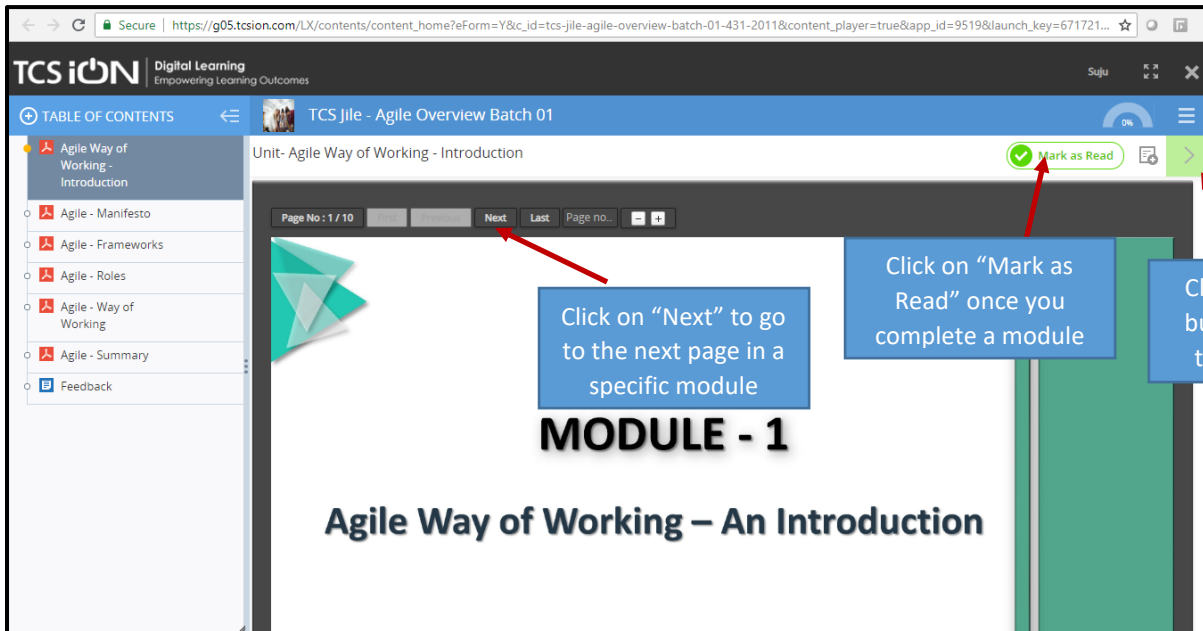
Secure | https://g05.tcsion.com/LX/contents/content_home?eForm=Y&c_id=tcs-jile-agile-overview-batch-01-431-2011&content_player=true&app_id=9519&launch_key=671721...

TCS iON | Digital Learning
Empowering Learning Outcomes

Suju

TABLE OF CONTENTS

TCS Jile - Agile Overview Batch 01

0%

Agile Way of Working - Introduction
Agile - Manifesto
Agile - Frameworks
Agile - Roles
Agile - Way of Working
Agile - Summary
Feedback

Unit- Agile Way of Working - Introduction

Mark as Read

Page No : 1 / 10 First Previous Next Last Page no..

Click on "Next" to go to the next page in a specific module

Click on "Mark as Read" once you complete a module

Cl
bu
t

MODULE - 1

Agile Way of Working – An Introduction